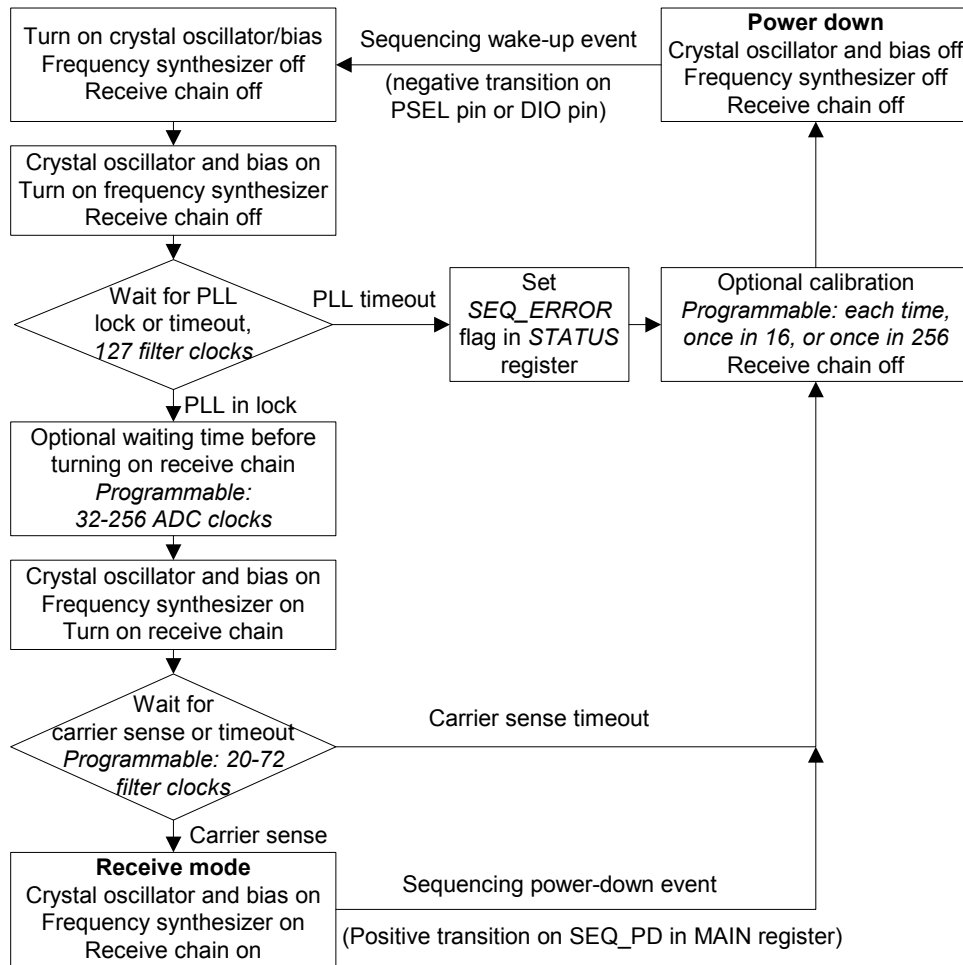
Turn on crystal oscillator/bias
Frequency synthesizer off
Receive chain off

Sequencing wake-up event
(negative transition on PSEL pin or DIO pin)

**Power down**
Crystal oscillator and bias off
Frequency synthesizer off
Receive chain off

Crystal oscillator and bias on
Turn on frequency synthesizer
Receive chain off

Wait for PLL lock or timeout, *127 filter clocks*

PLL timeout

Set *SEQ_ERROR* flag in *STATUS* register

Optional calibration
*Programmable: each time, once in 16, or once in 256*
Receive chain off

PLL in lock

Optional waiting time before turning on receive chain
*Programmable: 32-256 ADC clocks*

Crystal oscillator and bias on
Frequency synthesizer on
Turn on receive chain

Wait for carrier sense or timeout
*Programmable: 20-72 filter clocks*

Carrier sense timeout

Carrier sense

**Receive mode**
Crystal oscillator and bias on
Frequency synthesizer on
Receive chain on

Sequencing power-down event
(Positive transition on SEQ_PD in MAIN register)